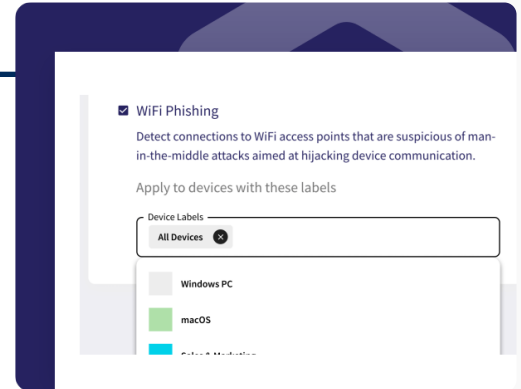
WiFi Phishing

Detect connections to WiFi access points that are suspicious of man-in-the-middle attacks aimed at hijacking device communication.

Apply to devices with these labels

Device Labels

All Devices

Windows PC

macOS

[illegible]